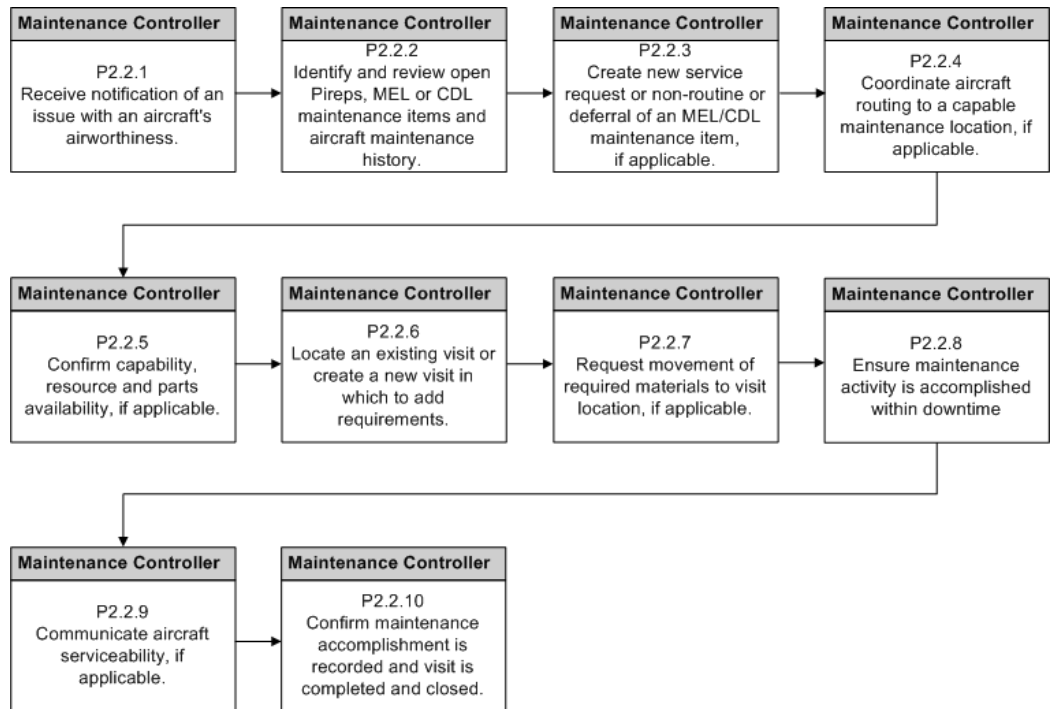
Maintenance Controller

P2.2.1
Receive notification of an issue with an aircraft's airworthiness.

Maintenance Controller

P2.2.2
Identify and review open Pireps, MEL or CDL maintenance items and aircraft maintenance history.

Maintenance Controller

P2.2.3
Create new service request or non-routine or deferral of an MEL/CDL maintenance item, if applicable.

Maintenance Controller

P2.2.4
Coordinate aircraft routing to a capable maintenance location, if applicable.

Maintenance Controller

P2.2.5
Confirm capability, resource and parts availability, if applicable.

Maintenance Controller

P2.2.6
Locate an existing visit or create a new visit in which to add requirements.

Maintenance Controller

P2.2.7
Request movement of required materials to visit location, if applicable.

Maintenance Controller

P2.2.8
Ensure maintenance activity is accomplished within downtime

Maintenance Controller

P2.2.9
Communicate aircraft serviceability, if applicable.

Maintenance Controller

P2.2.10
Confirm maintenance accomplishment is recorded and visit is completed and closed.